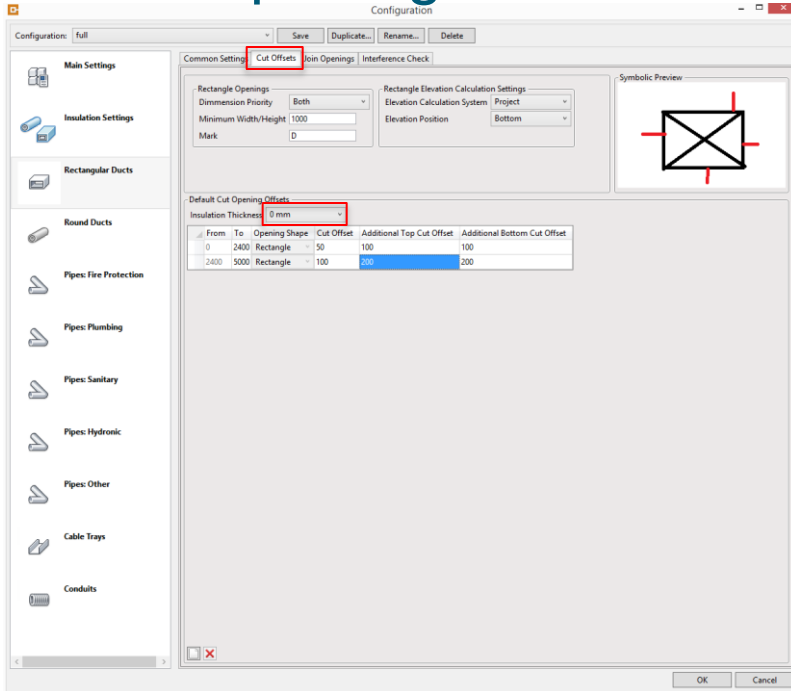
Configuration

Configuration: full

Save

Duplicate...

Rename...

Delete

Main Settings

Insulation Settings

Rectangular Ducts

Round Ducts

Pipes: Fire Protection

Pipes: Plumbing

Pipes: Sanitary

Pipes: Hydronic

Pipes: Other

Cable Trays

Conduits

Common Settings | Cut Offsets | Join Openings | Interference Check

Rectangle Openings
Dimmension Priority: Both
Minimum Width/Height: 1000
Mark: D

Rectangle Elevation Calculation Settings
Elevation Calculation System: Project
Elevation Position: Bottom

Symbolic Preview

Default Cut Opening Offsets
Insulation Thickness: 0 mm

| From | To | Opening Shape | Cut Offset | Additional Top Cut Offset | Additional Bottom Cut Offset |
|---|---|---|---|---|---|
| 0 | 2400 | Rectangle | 50 | 100 | 100 |
| 2400 | 5000 | Rectangle | 100 | 200 | 200 |

OK

Cancel